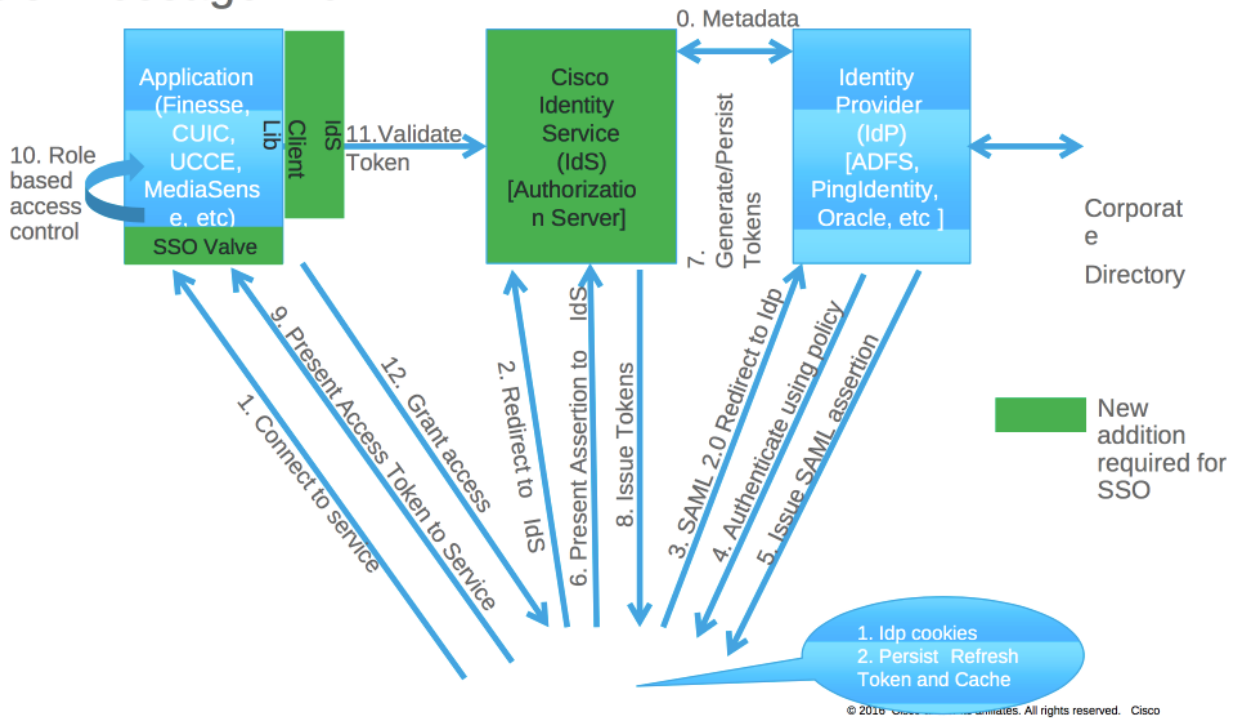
0. Metadata

Application (Finesse, CUIC, UCCE, MediaSense, etc)

SSO Valve

IdS Client Lib

10. Role based access control

11.Validate Token

Cisco Identity Service (IdS) [Authorization Server]

7. Generate/Persist Tokens

Identity Provider (IdP) [ADFS, PingIdentity, Oracle, etc ]

Corporate Directory

New addition required for SSO

1. Connect to service

9. Present Access Token to Service

12. Grant access

2. Redirect to IdS

6. Present Assertion to IdS

8. Issue Tokens

3. SAML 2.0 Redirect to Idp

4. Authenticate using policy

5. Issue SAML assertion

1. Idp cookies
2. Persist Refresh Token and Cache

© 2016 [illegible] affiliates. All rights reserved. Cisco